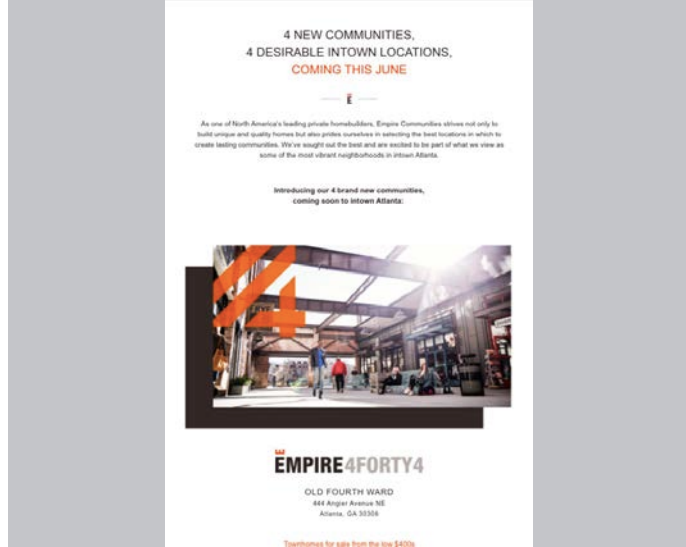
4 NEW COMMUNITIES,
4 DESIRABLE INTOWN LOCATIONS,
COMING THIS JUNE

E

As one of North America's leading private homebuilders, Empire Communities strives not only to build unique and quality homes but also prides ourselves in selecting the best locations in which to create lasting communities. We've sought out the best and are excited to be part of what we view as some of the most vibrant neighborhoods in intown Atlanta.

Introducing our 4 brand new communities, coming soon to intown Atlanta:

EMPIRE4FORTY4

OLD FOURTH WARD
444 Angier Avenue NE
Atlanta, GA 30308

Townhomes for sale from the low $400s